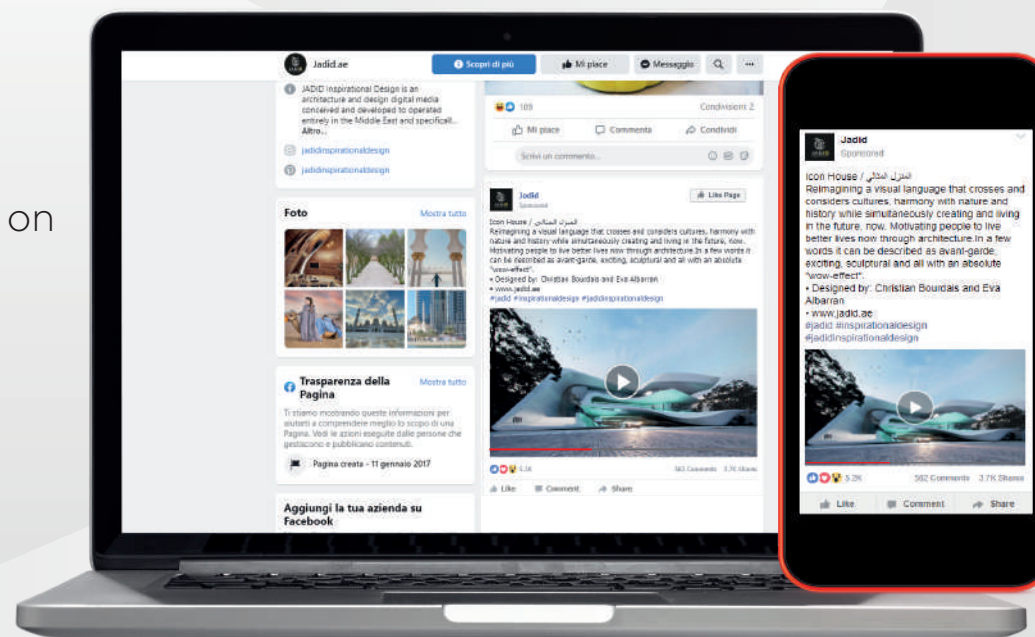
on

Jadid.ae

Scopri di più

Mi piace

Messaggio

JADID Inspirational Design is an architecture and design digital media conceived and developed to operated entirely in the Middle East and specificall... Altro...

jadidinspirationaldesign

jadidinspirationaldesign

Foto

Mostra tutto

Trasparenza della Pagina

Mostra tutto

Ti stiamo mostrando queste informazioni per aiutarti a comprendere meglio lo scopo di una Pagina. Vedi le azioni eseguite dalle persone che gestiscono e pubblicano contenuti.

Pagina creata - 11 gennaio 2017

Aggiungi la tua azienda su Facebook

109

Condivisioni 2

Mi piace

Commenta

Condividi

Scrivi un commento...

Jadid
Sponsored

Like Page

Icon House / المنزل المثالي
Reimagining a visual language that crosses and considers cultures, harmony with nature and history while simultaneously creating and living in the future, now. Motivating people to live better lives now through architecture.In a few words it can be described as avant-garde, exciting, sculptural and all with an absolute "wow-effect".
• Designed by: Christian Bourdais and Eva Albarran
• www.jadid.ae
#jadid #inspirationaldesign #jadidinspirationaldesign

5.1k

582 Comments 3.7K Shares

Like

Comment

Share

Jadid
Sponsored

Icon House / المنزل المثالي
Reimagining a visual language that crosses and considers cultures, harmony with nature and history while simultaneously creating and living in the future, now. Motivating people to live better lives now through architecture.In a few words it can be described as avant-garde, exciting, sculptural and all with an absolute "wow-effect".
• Designed by: Christian Bourdais and Eva Albarran
• www.jadid.ae
#jadid #inspirationaldesign #jadidinspirationaldesign

5.2K

582 Comments 3.7K Shares

Like

Comment

Share